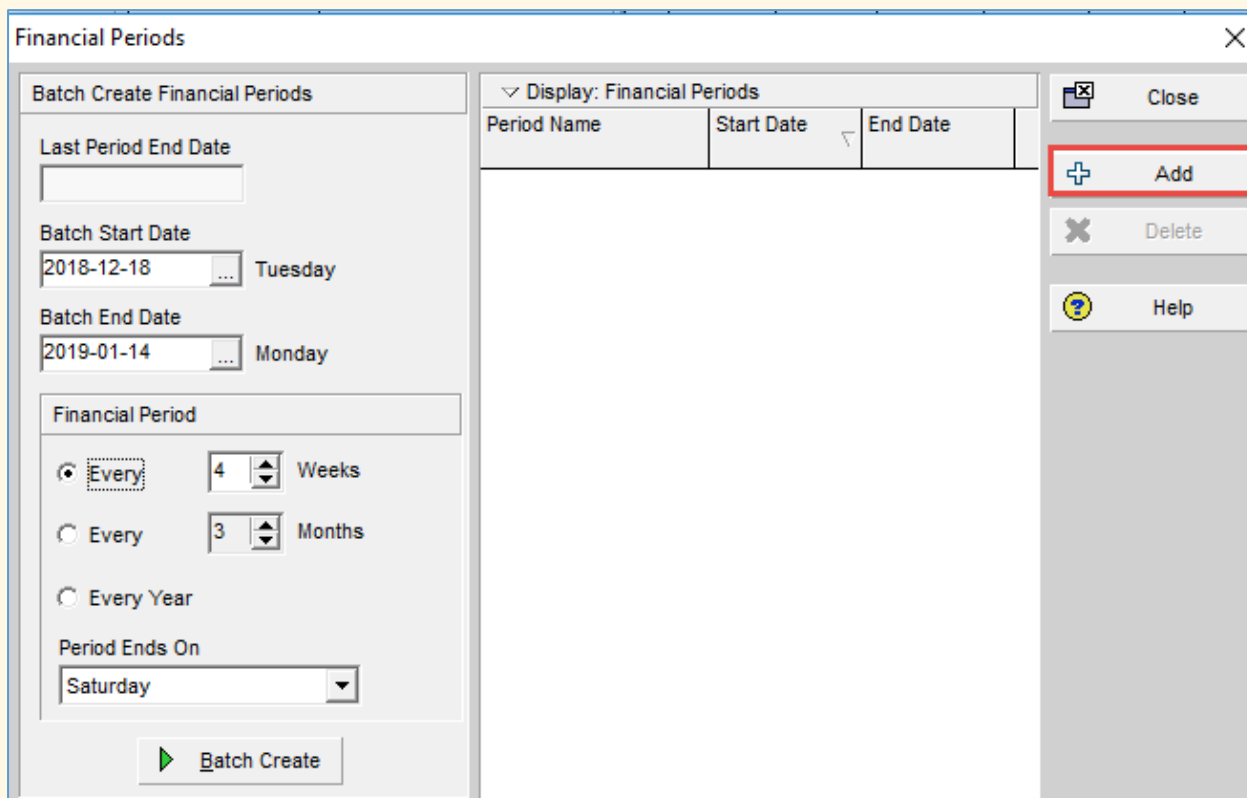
Financial Periods

Batch Create Financial Periods

Last Period End Date

Batch Start Date
2018-12-18 ... Tuesday

Batch End Date
2019-01-14 ... Monday

Financial Period

Every 4 Weeks

Every 3 Months

Every Year

Period Ends On
Saturday

Batch Create

Display: Financial Periods

| Period Name | Start Date | End Date |
|---|---|---|

Close

Add

Delete

Help